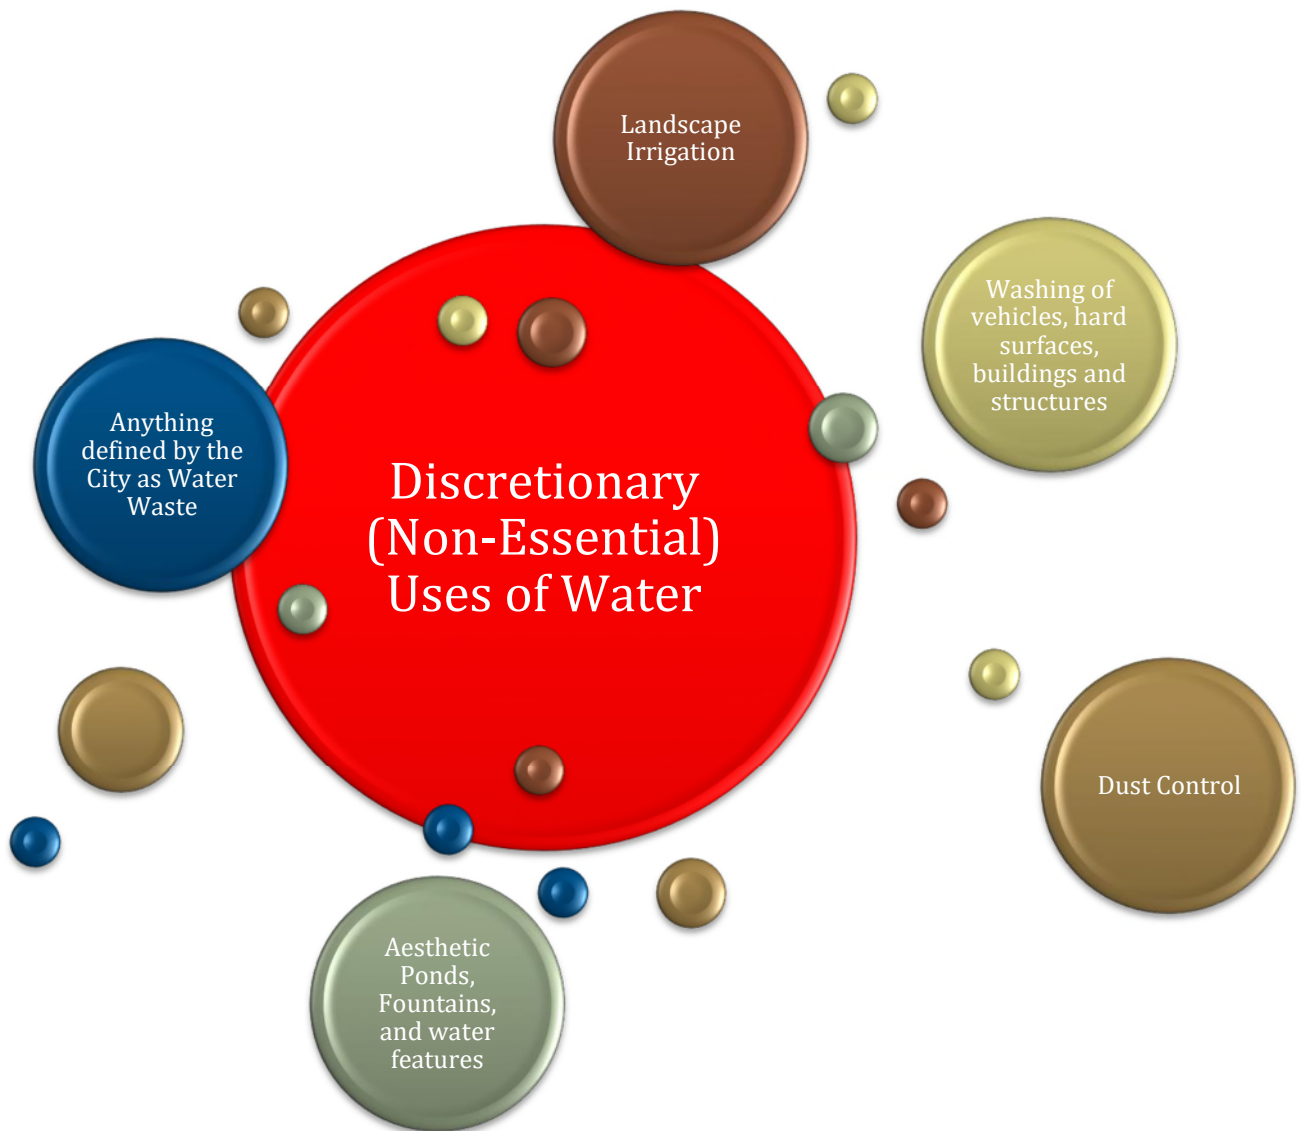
Landscape Irrigation

Washing of vehicles, hard surfaces, buildings and structures

Anything defined by the City as Water Waste

Discretionary (Non-Essential) Uses of Water

Dust Control

Aesthetic Ponds, Fountains, and water features